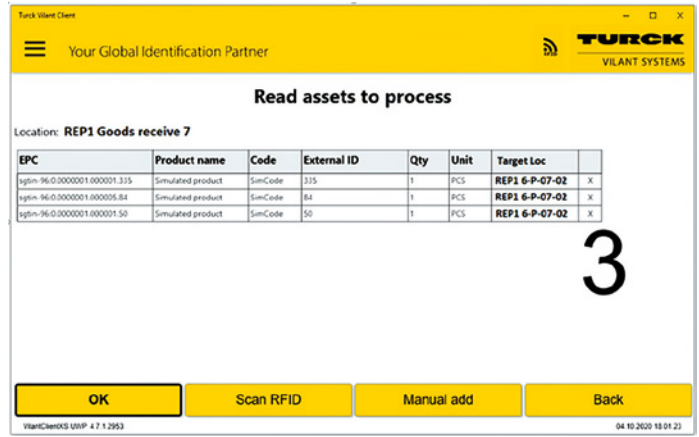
Turck Vilant Client

Your Global Identification Partner

TURCK
VILANT SYSTEMS

Read assets to process

Location: REP1 Goods receive 7

| EPC | Product name | Code | External ID | Qty | Unit | Target Loc | |
|---|---|---|---|---|---|---|---|
| sgtin-96:0.0000001.000001.335 | Simulated product | SimCode | 335 | 1 | PCS | REP1 6-P-07-02 | X |
| sgtin-96:0.0000001.000005.84 | Simulated product | SimCode | 84 | 1 | PCS | REP1 6-P-07-02 | X |
| sgtin-96:0.0000001.000001.50 | Simulated product | SimCode | 50 | 1 | PCS | REP1 6-P-07-02 | X |

3

OK
Scan RFID
Manual add
Back

VilantClientXS UWP 4.7.1.2953

04.10.2020 18:01:23